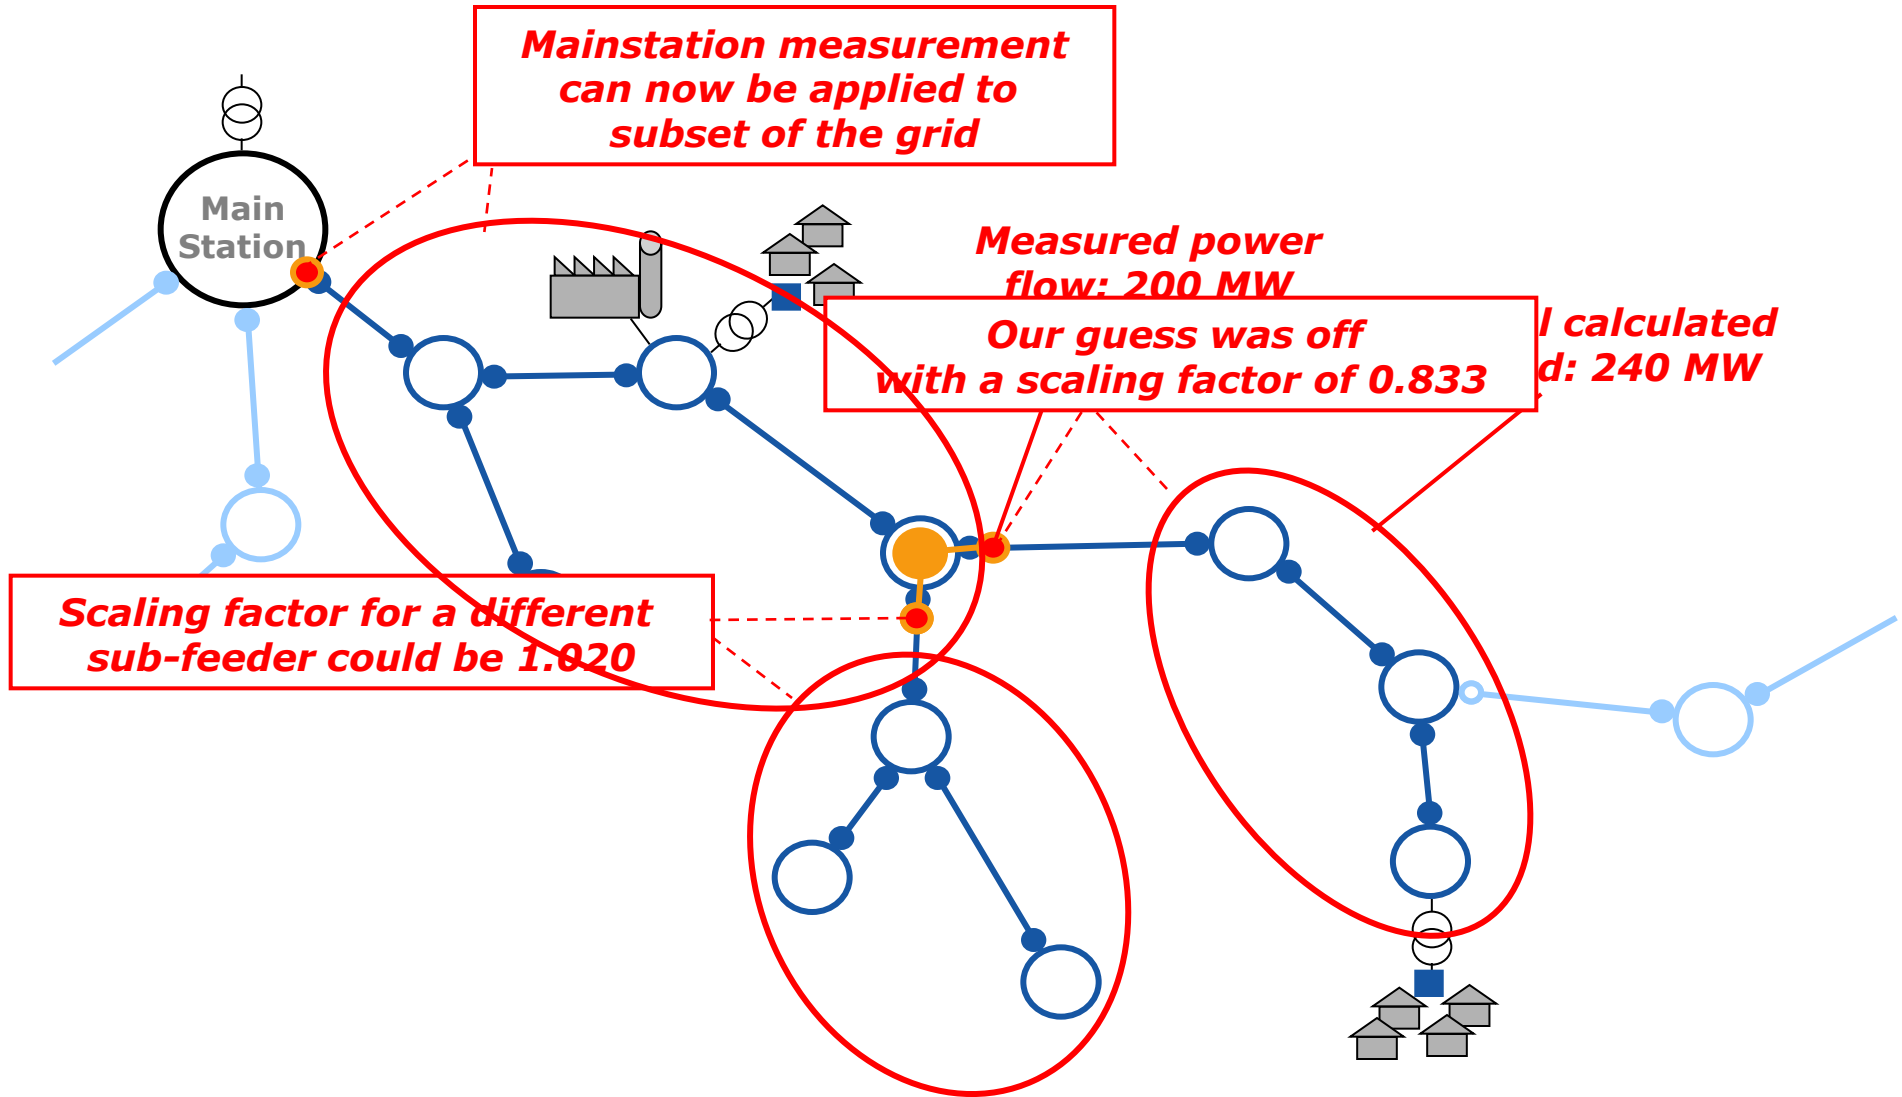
Mainstation measurement can now be applied to subset of the grid

Main Station

Measured power flow: 200 MW

Our guess was off with a scaling factor of 0.833

l calculated d: 240 MW

Scaling factor for a different sub-feeder could be 1.020